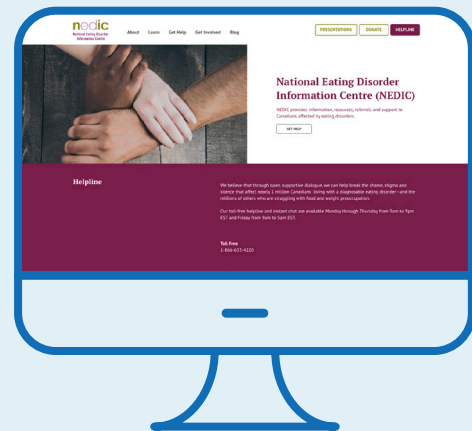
nedic
National Eating Disorder Information Centre

About Learn Get Help Get Involved Blog

PRESENTATIONS DONATE HELPLINE

National Eating Disorder Information Centre (NEDIC)

NEDIC provides information, resources, referrals and support to Canadians affected by eating disorders.

GET HELP

Helpline

We believe that through open, supportive dialogue, we can help break the chains, stigma and silence that affect nearly 1 million Canadians living with a diagnosable eating disorder—and the millions of others who are struggling with food and weight preoccupation.

Our toll-free helpline and instant chat are available Monday through Thursday from 9am to 9pm EST and Friday from 9am to 5pm EST.

Toll Free
1-866-633-4220